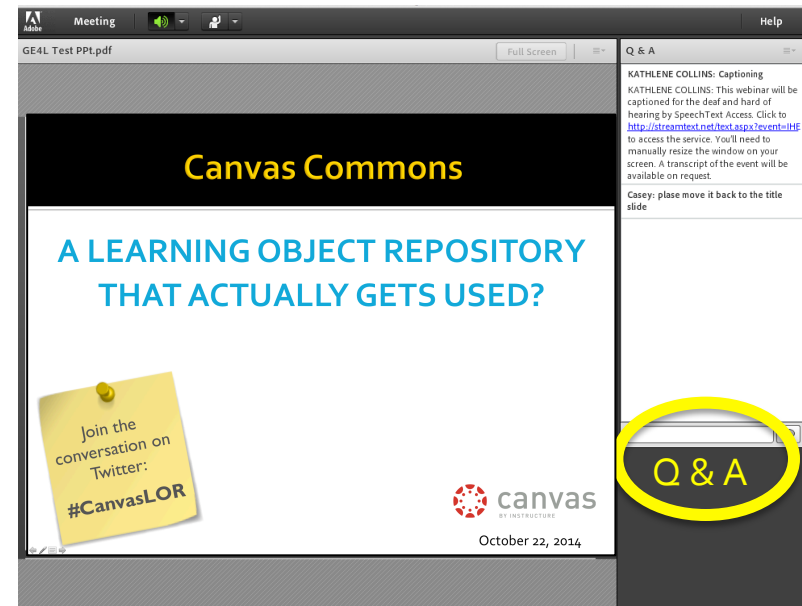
Adobe Meeting Help

GE4L Test PPt.pdf Full Screen

Canvas Commons

A LEARNING OBJECT REPOSITORY THAT ACTUALLY GETS USED?

Join the conversation on Twitter: #CanvasLOR

canvas BY INSTRUCTURE

October 22, 2014

Q & A

KATHLENE COLLINS: Captioning

KATHLENE COLLINS: This webinar will be captioned for the deaf and hard of hearing by SpeechText Access. Click to http://streamtext.net/text.aspx?event=IHE to access the service. You'll need to manually resize the window on your screen. A transcript of the event will be available on request.

Casey: plase move it back to the title slide

Q & A